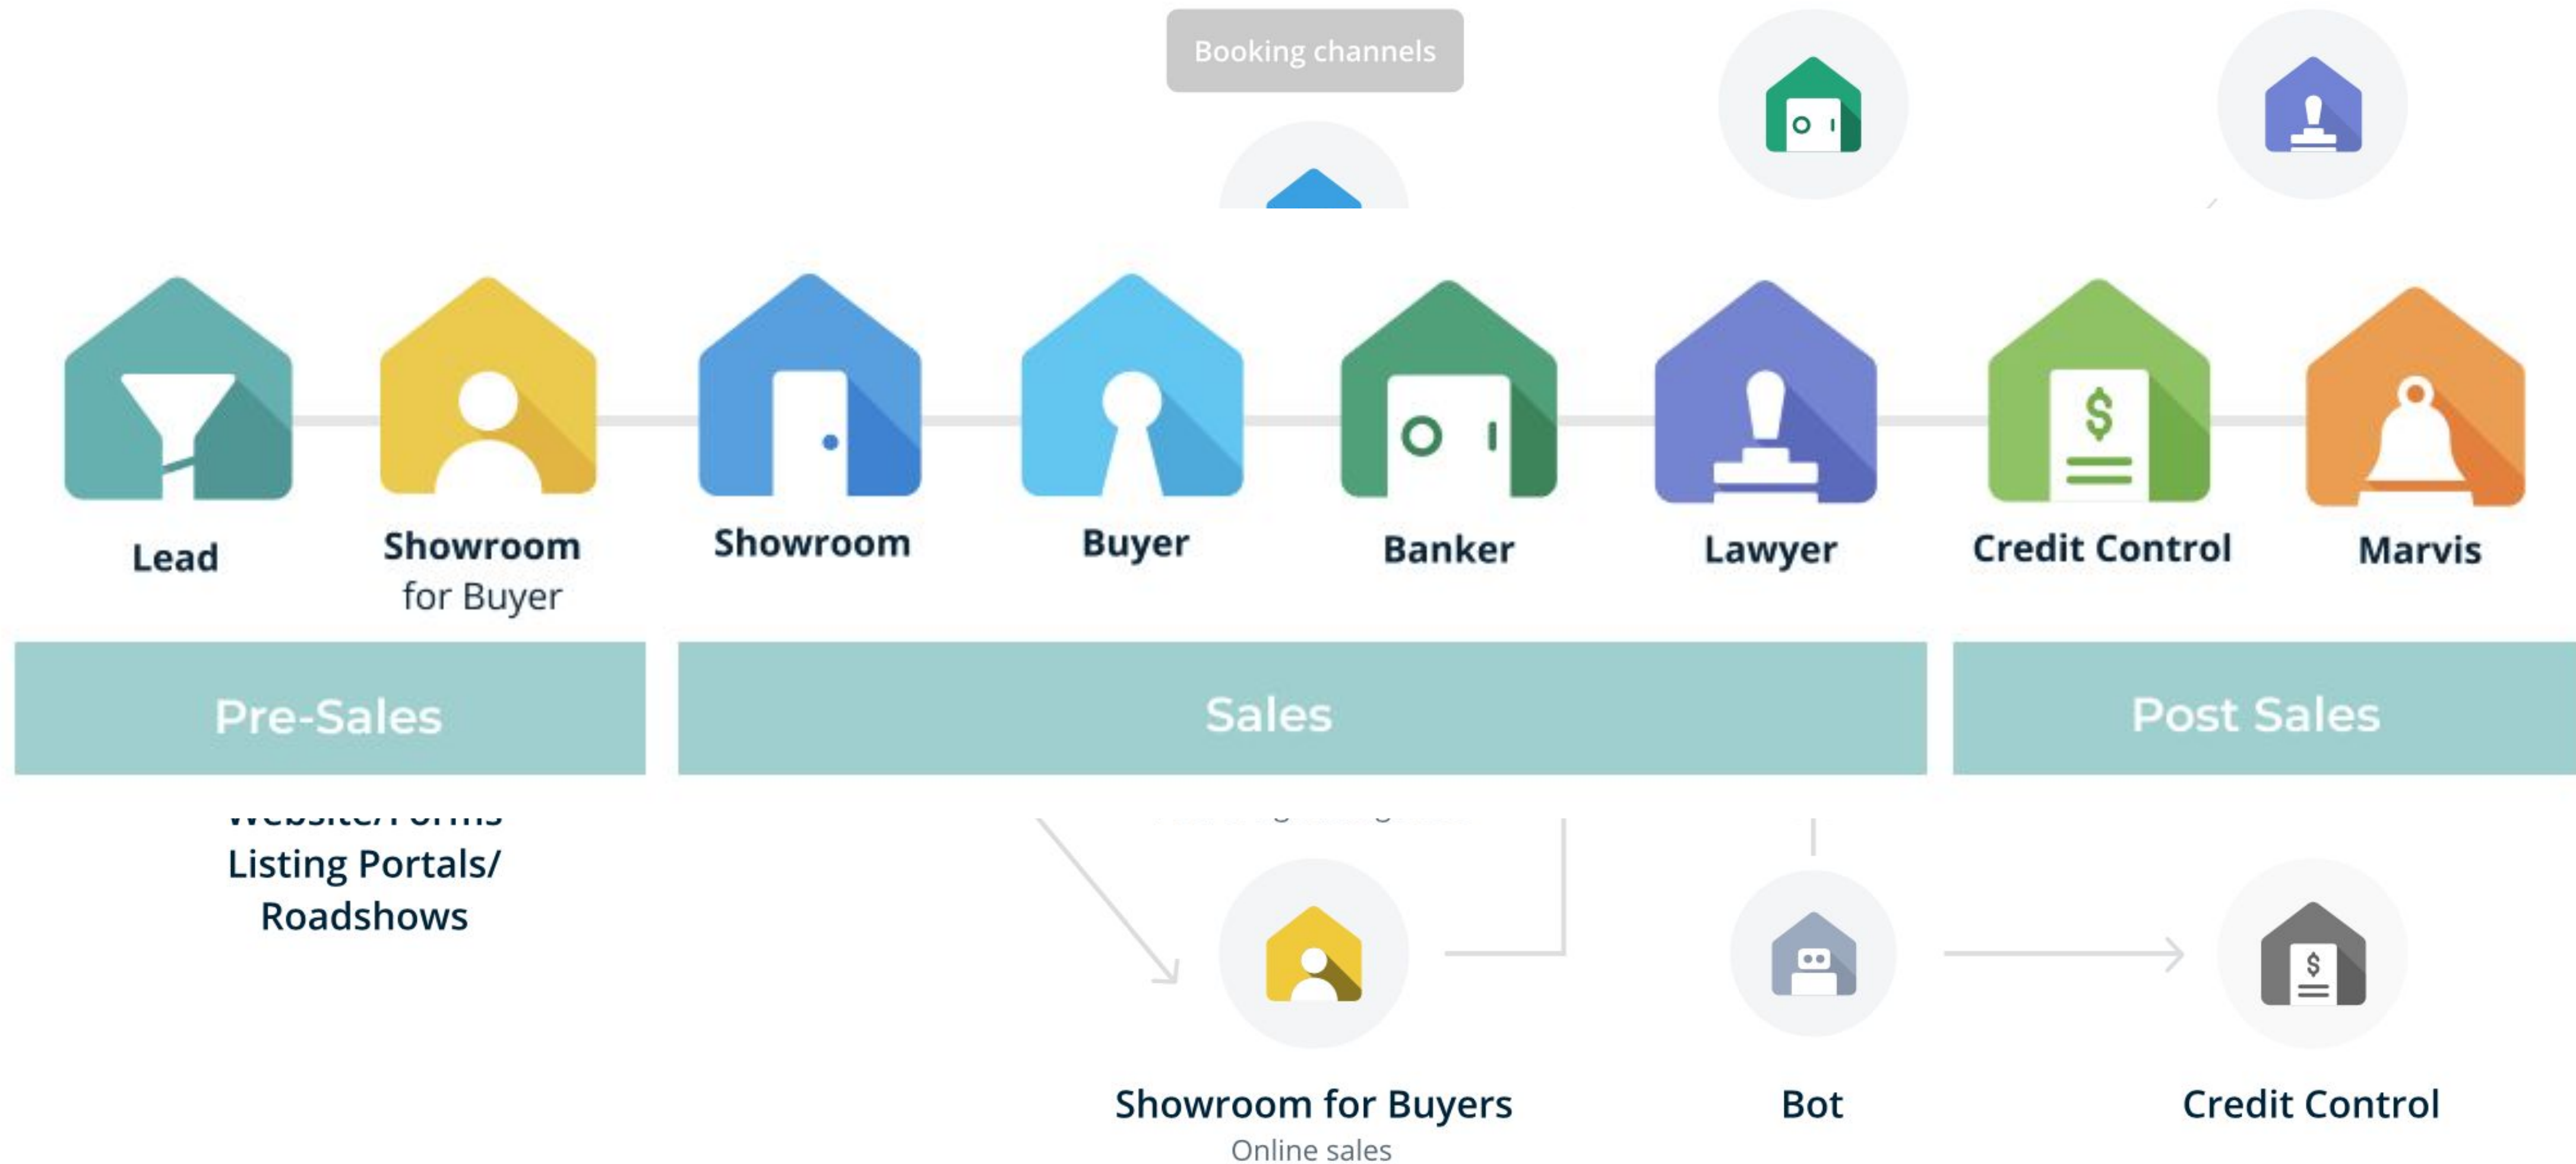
Booking channels

Lead

Showroom
for Buyer

Showroom

Buyer

Banker

Lawyer

Credit Control

Marvis

Pre-Sales

Sales

Post Sales

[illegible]
Listing Portals/
Roadshows

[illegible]

Showroom for Buyers
Online sales

Bot

Credit Control